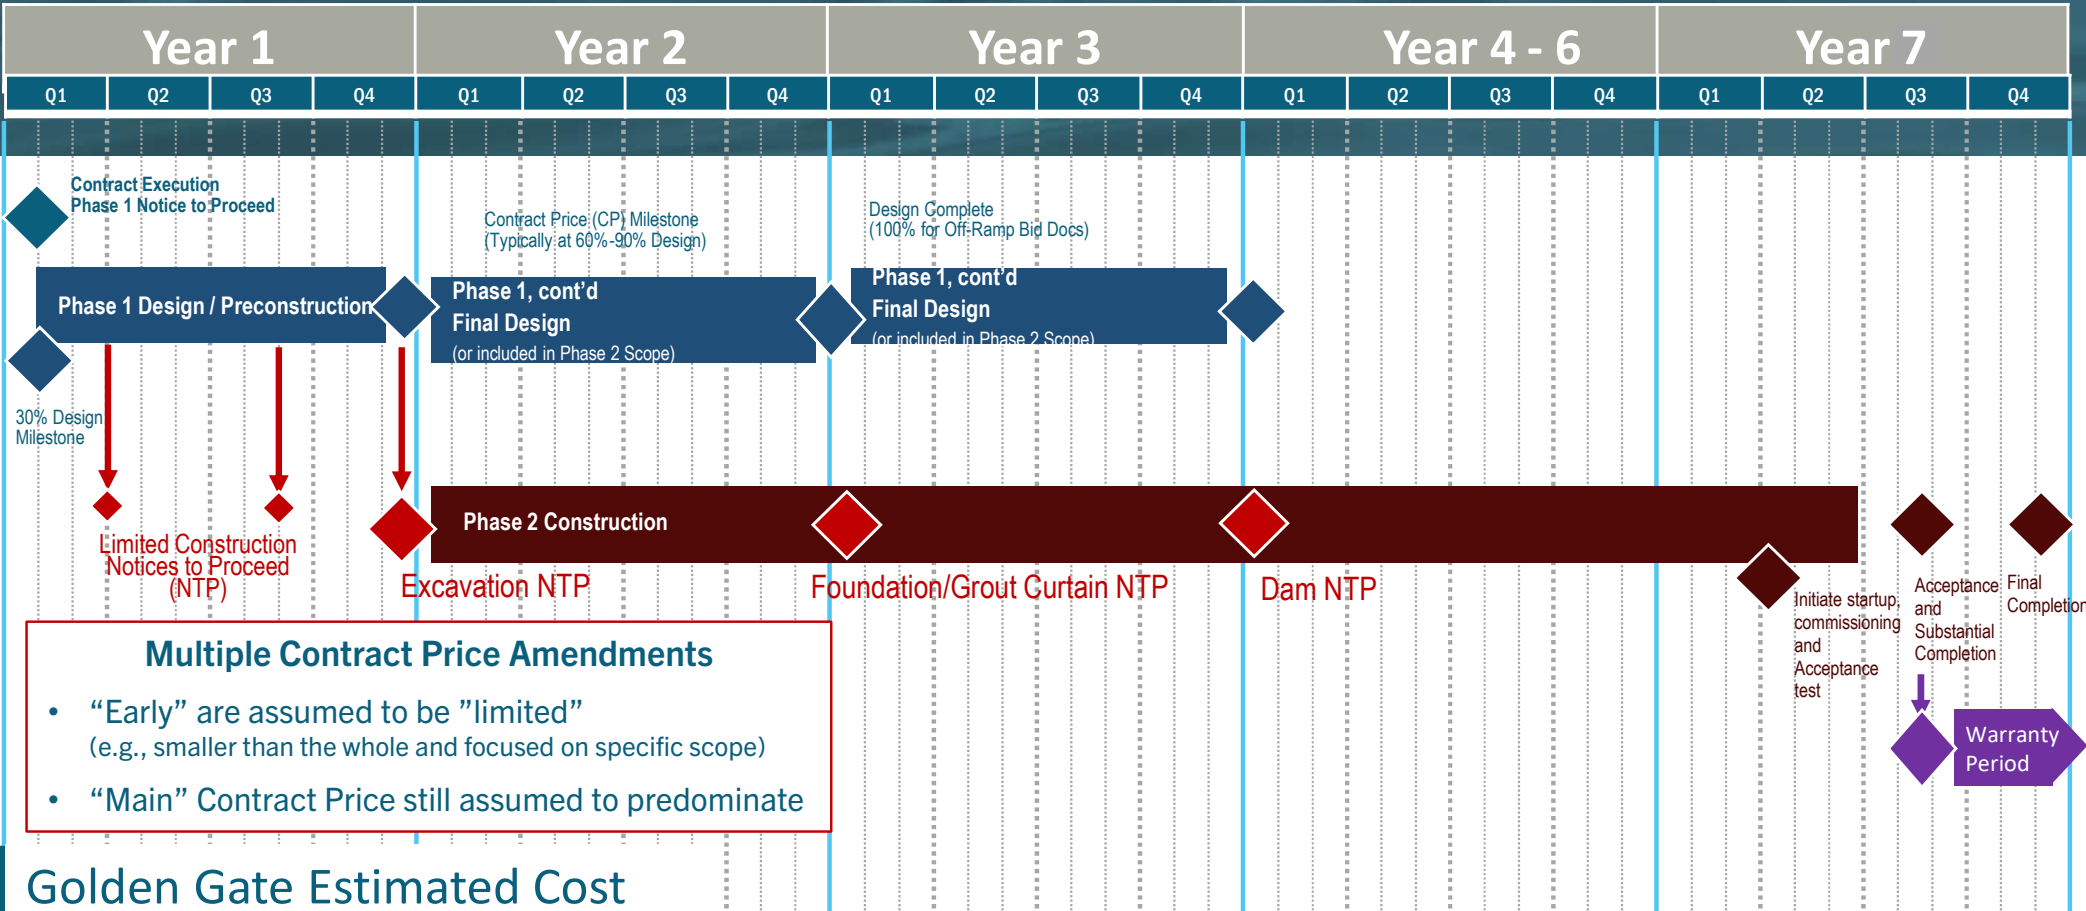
| Year 1 | | | | Year 2 | | | | Year 3 | | | | Year 4 - 6 | | | | Year 7 | | | |
|---|---|---|---|---|---|---|---|---|---|---|---|---|---|---|---|---|---|---|---|
| Q1 | Q2 | Q3 | Q4 | Q1 | Q2 | Q3 | Q4 | Q1 | Q2 | Q3 | Q4 | Q1 | Q2 | Q3 | Q4 | Q1 | Q2 | Q3 | Q4 |

Contract Execution
Phase 1 Notice to Proceed

Contract Price (CP) Milestone
(Typically at 60%-90% Design)

Design Complete
(100% for Off-Ramp Bid Docs)

Phase 1 Design / Preconstruction

Phase 1, cont'd
Final Design
(or included in Phase 2 Scope)

Phase 1, cont'd
Final Design
(or included in Phase 2 Scope)

30% Design Milestone

Phase 2 Construction

Limited Construction Notices to Proceed (NTP)

Excavation NTP

Foundation/Grout Curtain NTP

Dam NTP

Initiate startup, commissioning and Acceptance test

Acceptance and Substantial Completion

Final Completion

Warranty Period

Multiple Contract Price Amendments

• "Early" are assumed to be "limited"
(e.g., smaller than the whole and focused on specific scope)

• "Main" Contract Price still assumed to predominate

Golden Gate Estimated Cost